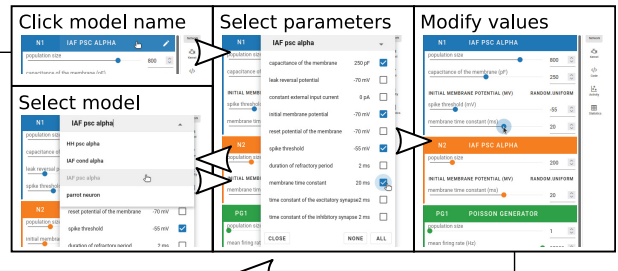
Click model name

N1 IAF PSC ALPHA

population size 800

capacitance of the membrane (pF)

Select model

IAF psc alpha

HH psc alpha

IAF cond alpha

IAF psc alpha

parrot neuron

population size

capacitance the

leak reversal

spike threshold

N2

population size

initial membrane

reset potential of the membrane -70 mV

spike threshold -55 mV

duration of refractory period 2 ms

Select parameters

N1

IAF psc alpha

capacitance of the membrane 250 pF

leak reversal potential -70 mV

constant external input current 0 pA

initial membrane potential -70 mV

reset potential of the membrane -70 mV

spike threshold -55 mV

duration of refractory period 2 ms

membrane time constant 20 ms

time constant of the excitatory synapse 2 ms

time constant of the inhibitory synapse 2 ms

CLOSE NONE ALL

population size

capacitance of the

INITIAL MEMBRANE

membrane time

N2

INITIAL MEMBRANE

PG1

population size

mean firing rate

Modify values

N1 IAF PSC ALPHA

population size 800

capacitance of the membrane (pF) 250

INITIAL MEMBRANE POTENTIAL (MV) RANDOM.UNIFORM

spike threshold (mV) -55

membrane time constant (ms) 20

N2 IAF PSC ALPHA

population size 200

INITIAL MEMBRANE POTENTIAL (MV) RANDOM.UNIFORM

membrane time constant (ms) 20

PG1 POISSON GENERATOR

population size 1

mean firing rate (Hz)

Network

Model

Nodes

Activity

Statistics